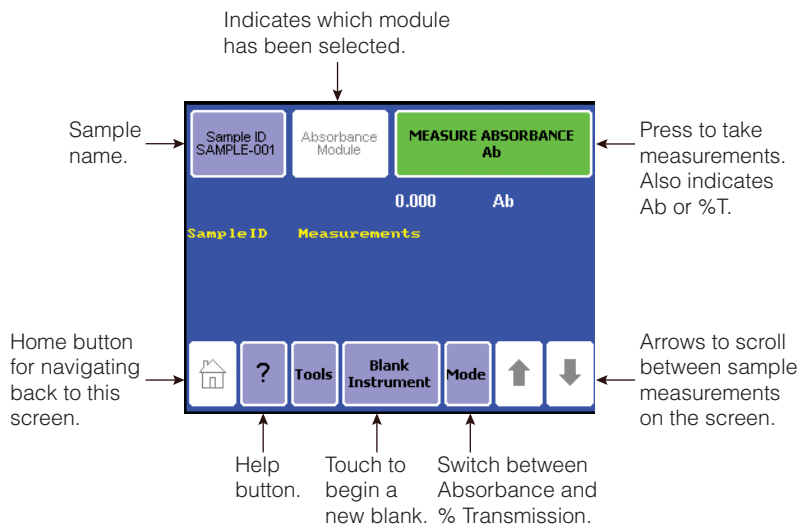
Indicates which module has been selected.

Sample name.

Sample ID SAMPLE-001

Absorbance Module

MEASURE ABSORBANCE Ab

Press to take measurements. Also indicates Ab or %T.

0.000 Ab

SampleID Measurements

Home button for navigating back to this screen.

?

Tools

Blank Instrument

Mode

Arrows to scroll between sample measurements on the screen.

Help button.

Touch to begin a new blank.

Switch between Absorbance and % Transmission.